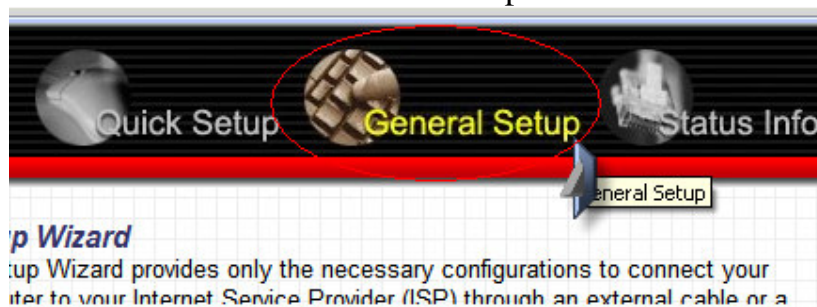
Quick Setup General Setup Status Info

eneral Setup

p Wizard

tup Wizard provides only the necessary configurations to connect your

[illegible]uter to your Internet Service Provider (ISP) through an external cable or a